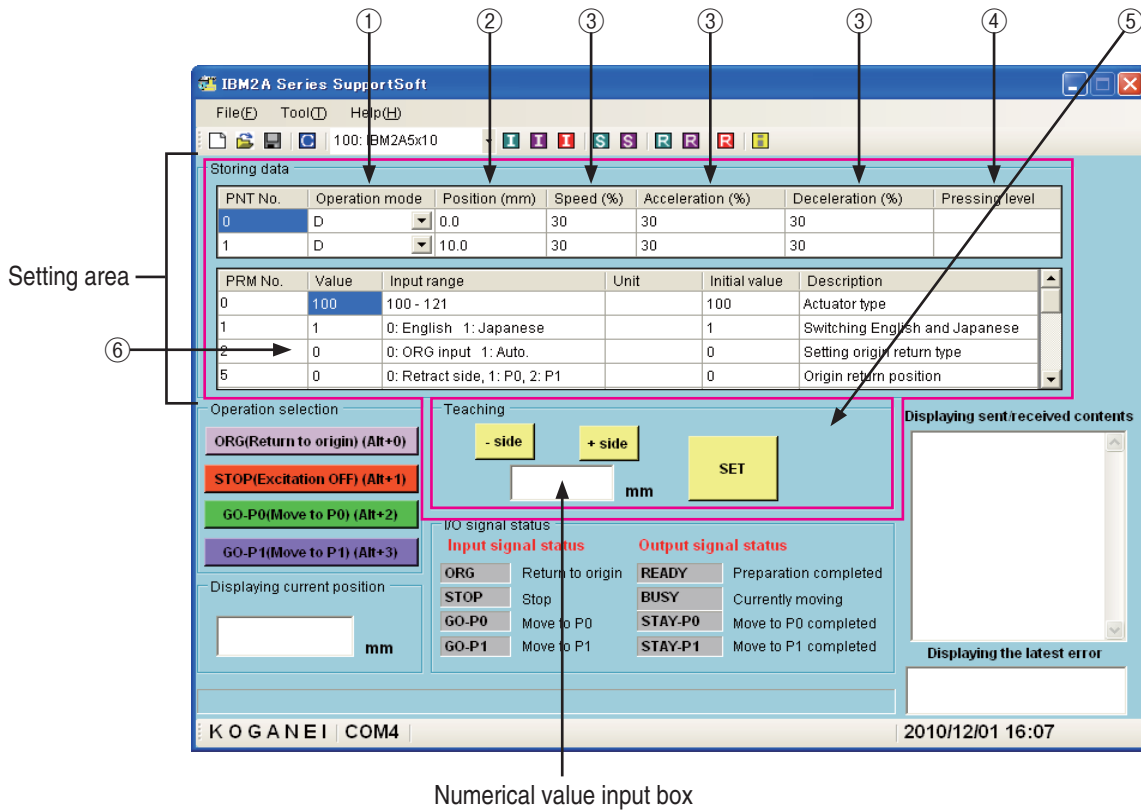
① ② ③ ③ ③ ④ ⑤

IBM2A Series SupportSoft

File(F) Tool(T) Help(H)

100: IBM2A5x10

I I I S S R R R

Setting area

Storing data

| PNT No. | Operation mode | Position (mm) | Speed (%) | Acceleration (%) | Deceleration (%) | Pressing level |
|---|---|---|---|---|---|---|
| 0 | D | 0.0 | 30 | 30 | 30 | |
| 1 | D | 10.0 | 30 | 30 | 30 | |

⑥

| PRM No. | Value | Input range | Unit | Initial value | Description |
|---|---|---|---|---|---|
| 0 | 100 | 100 - 121 | | 100 | Actuator type |
| 1 | 1 | 0: English 1: Japanese | | 1 | Switching English and Japanese |
| 2 | 0 | 0: ORG input 1: Auto. | | 0 | Setting origin return type |
| 5 | 0 | 0: Retract side, 1: P0, 2: P1 | | 0 | Origin return position |

Operation selection

ORG(Return to origin) (Alt+0)

STOP(Excitation OFF) (Alt+1)

GO-P0(Move to P0) (Alt+2)

GO-P1(Move to P1) (Alt+3)

Displaying current position

mm

Teaching

- side

+ side

SET

mm

I/O signal status

Input signal status

ORG Return to origin

STOP Stop

GO-P0 Move to P0

GO-P1 Move to P1

Output signal status

READY Preparation completed

BUSY Currently moving

STAY-P0 Move to P0 completed

STAY-P1 Move to P1 completed

Displaying sent/received contents

Displaying the latest error

KOGANEI COM4

2010/12/01 16:07

Numerical value input box